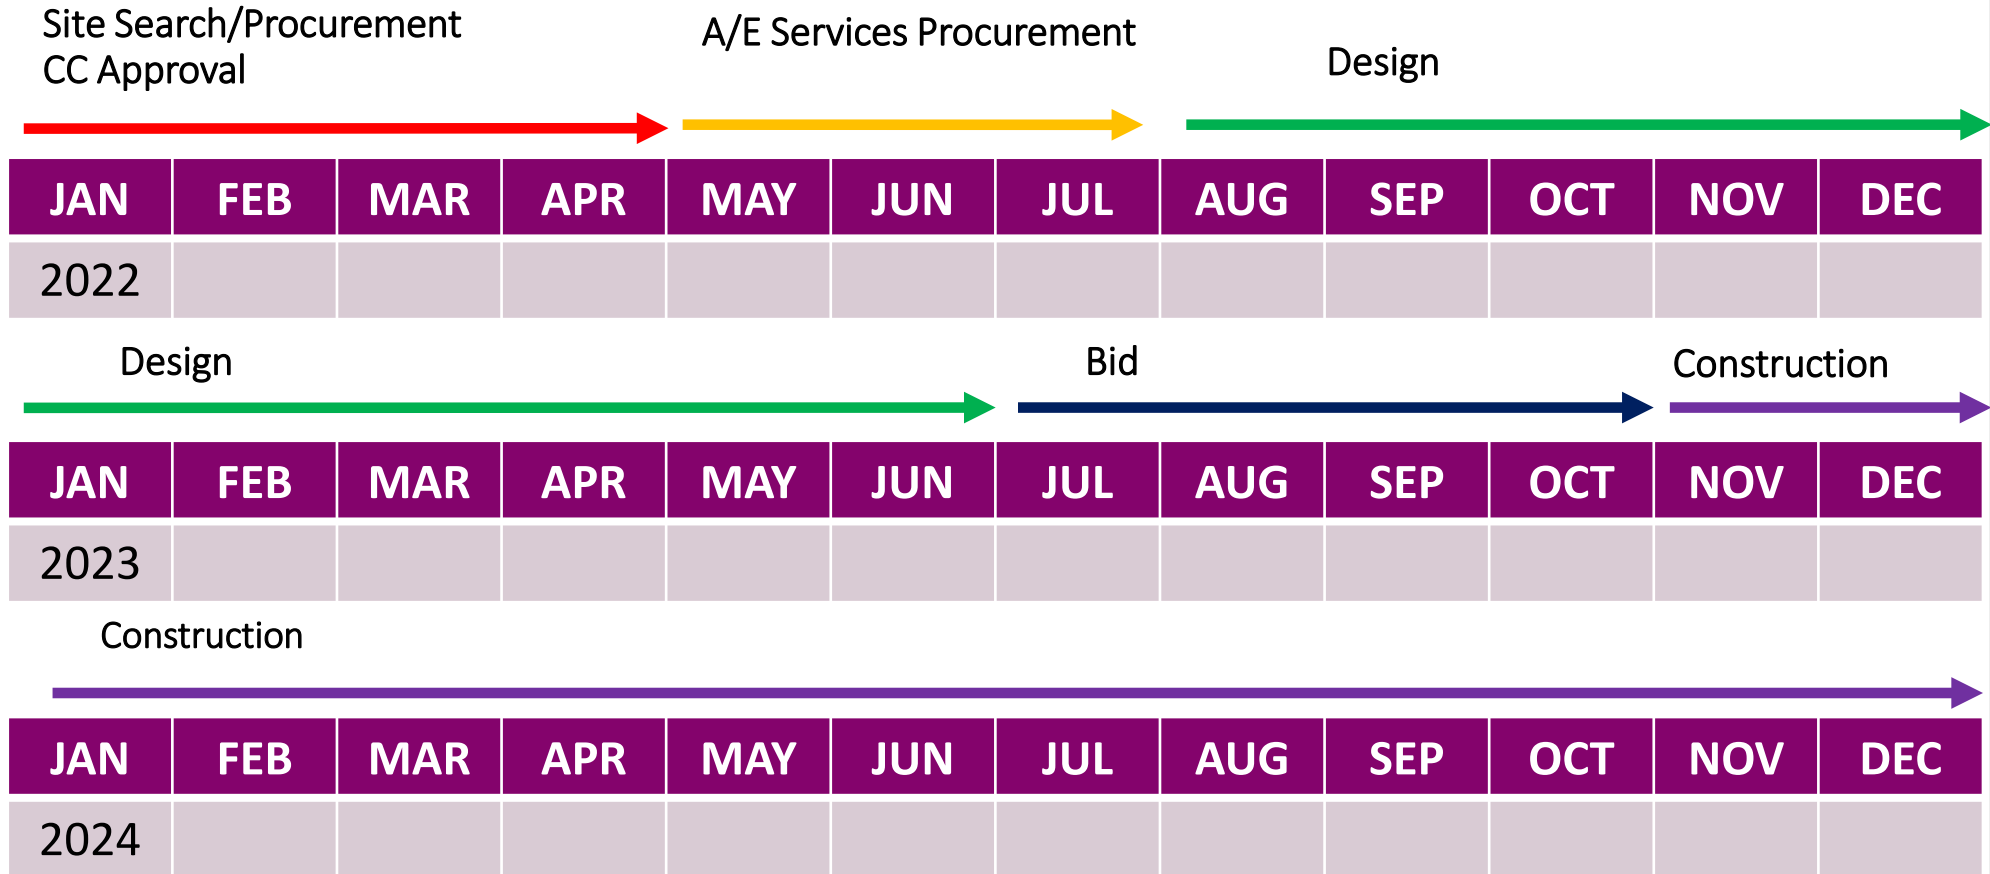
Site Search/Procurement
CC Approval

A/E Services Procurement

Design

| JAN | FEB | MAR | APR | MAY | JUN | JUL | AUG | SEP | OCT | NOV | DEC |
|---|---|---|---|---|---|---|---|---|---|---|---|
| 2022 | | | | | | | | | | | |

Design

Bid

Construction

| JAN | FEB | MAR | APR | MAY | JUN | JUL | AUG | SEP | OCT | NOV | DEC |
|---|---|---|---|---|---|---|---|---|---|---|---|
| 2023 | | | | | | | | | | | |

Construction

| JAN | FEB | MAR | APR | MAY | JUN | JUL | AUG | SEP | OCT | NOV | DEC |
|---|---|---|---|---|---|---|---|---|---|---|---|
| 2024 | | | | | | | | | | | |